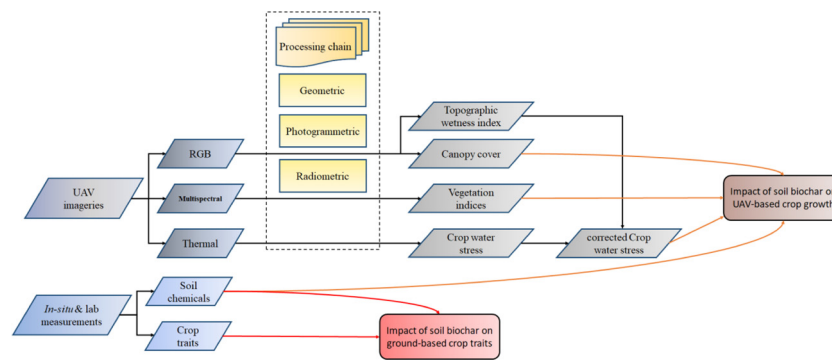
Processing chain

Geometric

Photogrammetric

Radiometric

UAV imageries

RGB

Multispectral

Thermal

Topographic wetness index

Canopy cover

Vegetation indices

Crop water stress

corrected Crop water stress

Impact of soil biochar o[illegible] UAV-based crop growt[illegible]

*In-situ* & lab measurements

Soil chemicals

Crop traits

Impact of soil biochar on ground-based crop traits